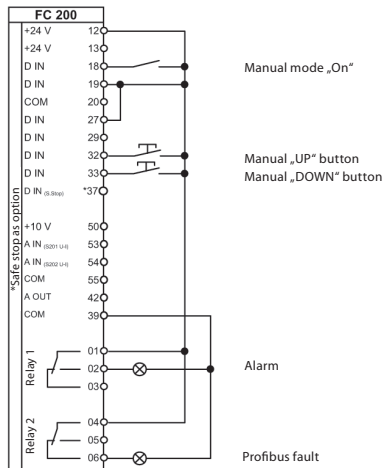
FC 200

+24 V 12
+24 V 13
D IN 18
D IN 19
COM 20
D IN 27
D IN 29
D IN 32
D IN 33
D IN (S.Stop) *37

+10 V 50
A IN (S201 U-I) 53
A IN (S202 U-I) 54
COM 55
A OUT 42
COM 39

*Safe stop as option

Relay 1
01
02
03

Relay 2
04
05
06

Manual mode „On“

Manual „UP“ button
Manual „DOWN“ button

Alarm

Profibus fault